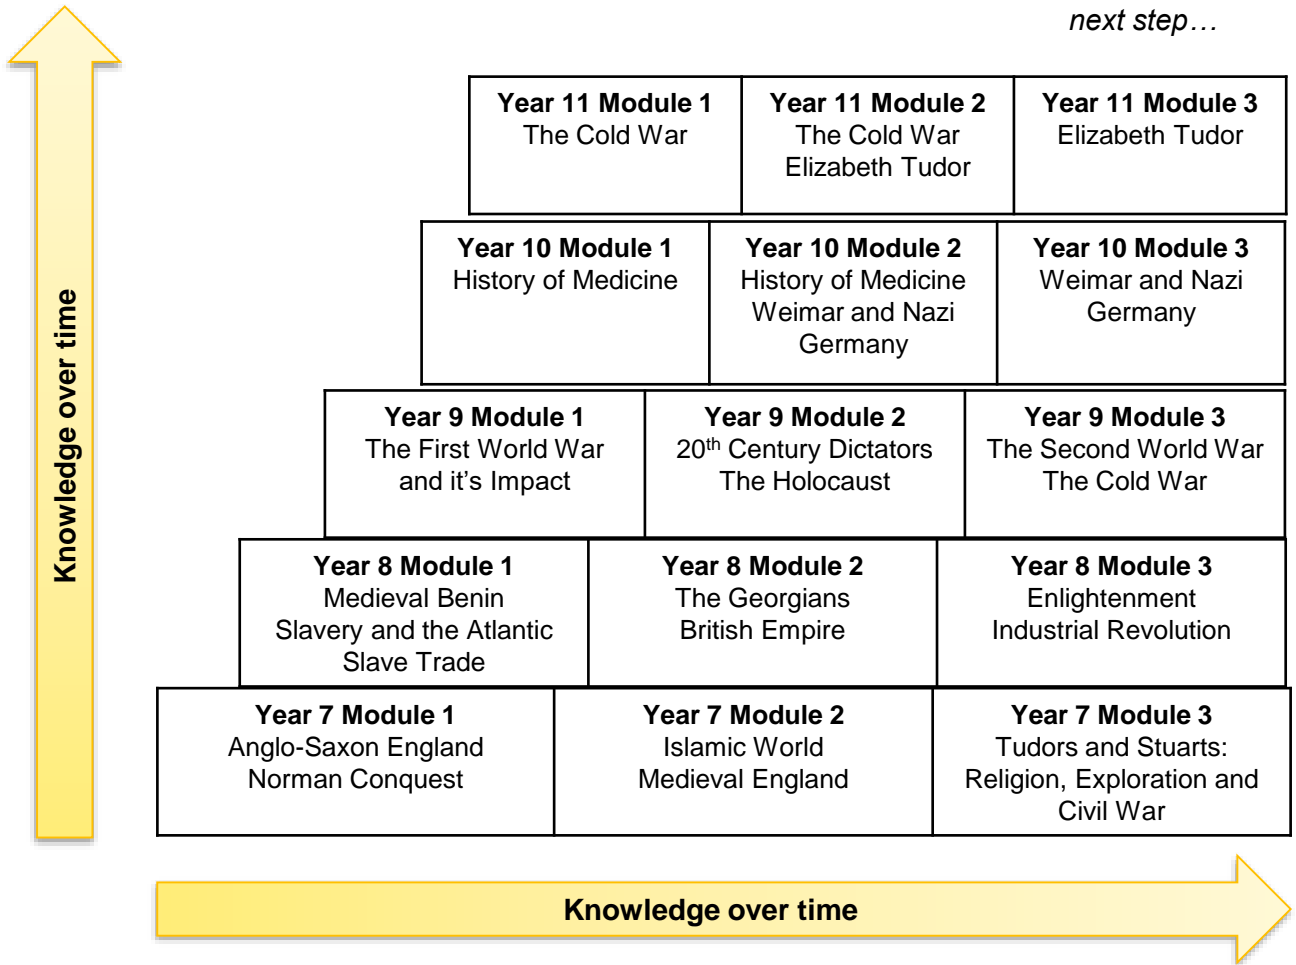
next step…

Knowledge over time

| Year 11 Module 1<br>The Cold War | Year 11 Module 2<br>The Cold War<br>Elizabeth Tudor | Year 11 Module 3<br>Elizabeth Tudor |
|---|---|---|

| Year 10 Module 1<br>History of Medicine | Year 10 Module 2<br>History of Medicine<br>Weimar and Nazi Germany | Year 10 Module 3<br>Weimar and Nazi Germany |
|---|---|---|

| Year 9 Module 1<br>The First World War and it's Impact | Year 9 Module 2<br>$20^{th}$ Century Dictators<br>The Holocaust | Year 9 Module 3<br>The Second World War<br>The Cold War |
|---|---|---|

| Year 8 Module 1<br>Medieval Benin<br>Slavery and the Atlantic Slave Trade | Year 8 Module 2<br>The Georgians<br>British Empire | Year 8 Module 3<br>Enlightenment<br>Industrial Revolution |
|---|---|---|

| Year 7 Module 1<br>Anglo-Saxon England<br>Norman Conquest | Year 7 Module 2<br>Islamic World<br>Medieval England | Year 7 Module 3<br>Tudors and Stuarts: Religion, Exploration and Civil War |
|---|---|---|

Knowledge over time